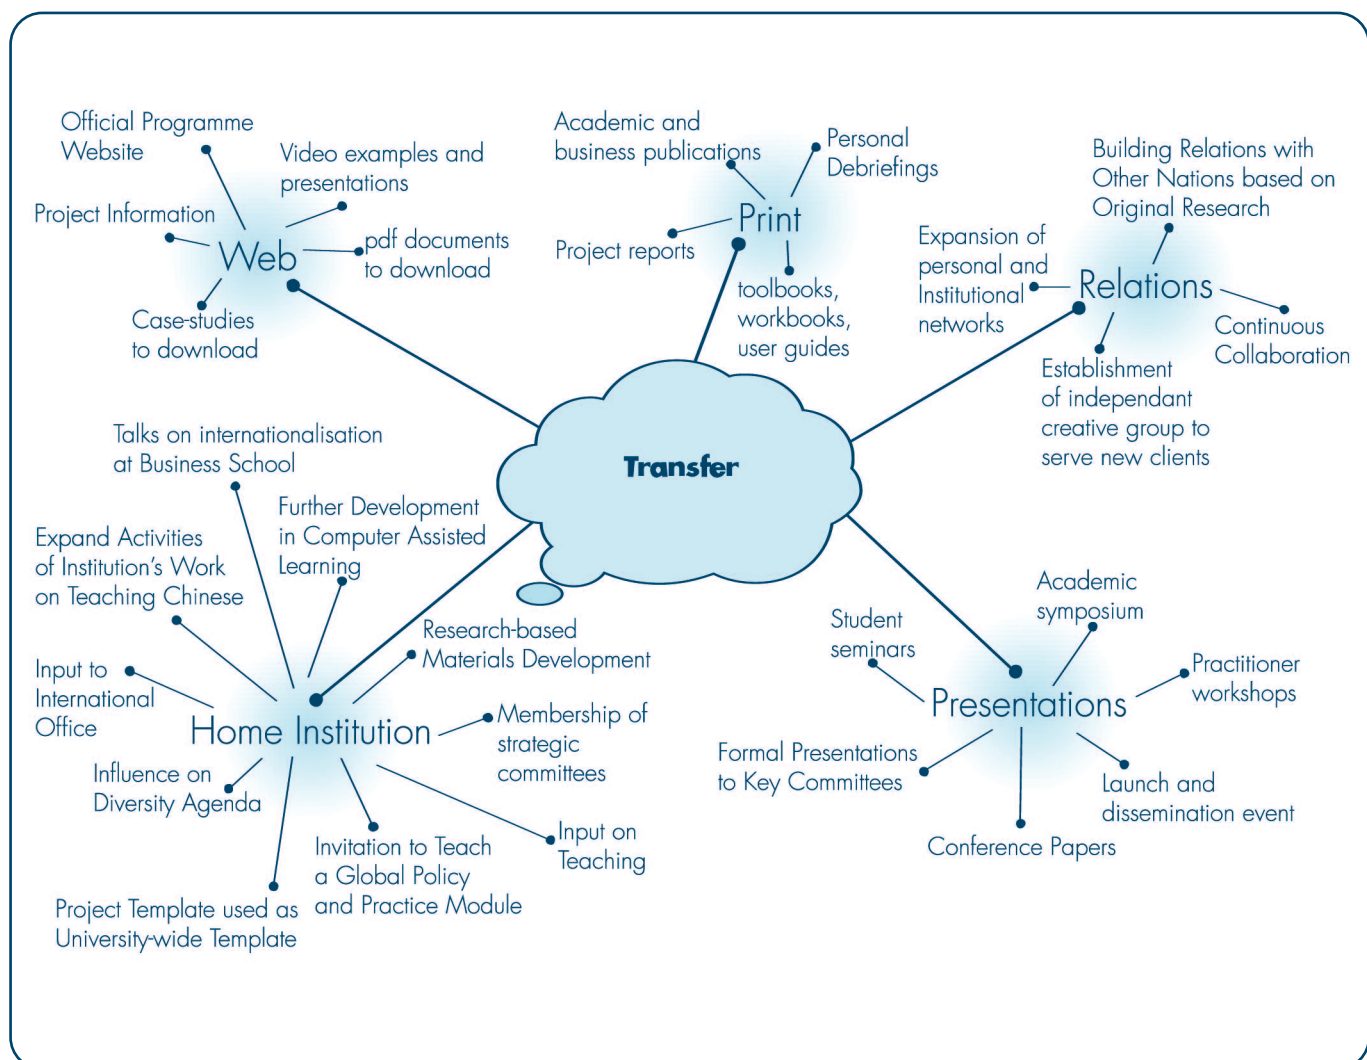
Official Programme Website

Video examples and presentations

Project Information

Web

pdf documents to download

Case-studies to download

Academic and business publications

Personal Debriefings

Print

Project reports

toolbooks, workbooks, user guides

Building Relations with Other Nations based on Original Research

Expansion of personal and Institutional networks

Relations

Continuous Collaboration

Establishment of independant creative group to serve new clients

Transfer

Talks on internationalisation at Business School

Further Development in Computer Assisted Learning

Expand Activities of Institution's Work on Teaching Chinese

Research-based Materials Development

Input to International Office

Home Institution

Membership of strategic committees

Influence on Diversity Agenda

Invitation to Teach a Global Policy and Practice Module

Input on Teaching

Project Template used as University-wide Template

Academic symposium

Student seminars

Practitioner workshops

Presentations

Formal Presentations to Key Committees

Launch and dissemination event

Conference Papers